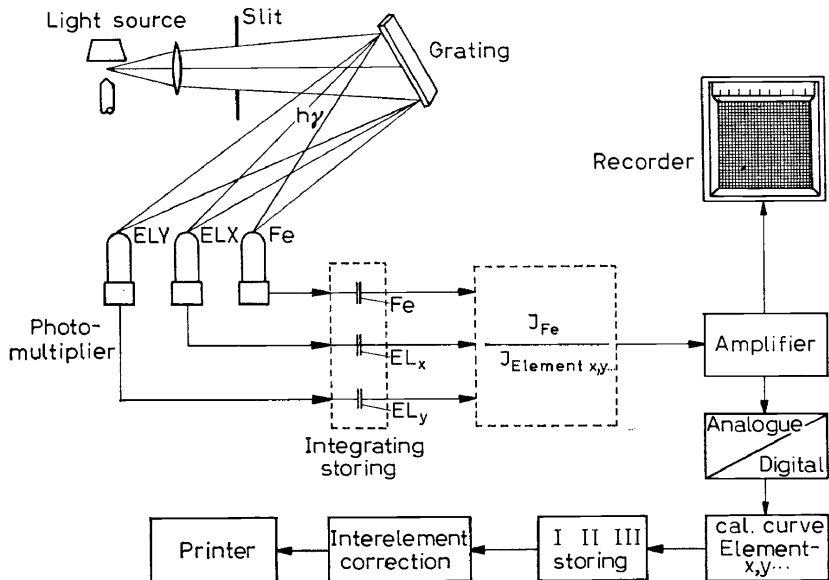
Light source
Slit
Grating
hγ
ELY
ELX
Fe
Recorder
Photomultiplier
Fe
$EL_x$
$EL_y$
$\frac{J_{Fe}}{J_{Element\ x,y...}}$
Amplifier
Integrating storing
Analogue
Digital
Printer
Interelement correction
I II III storing
cal. curve Element-x,y...